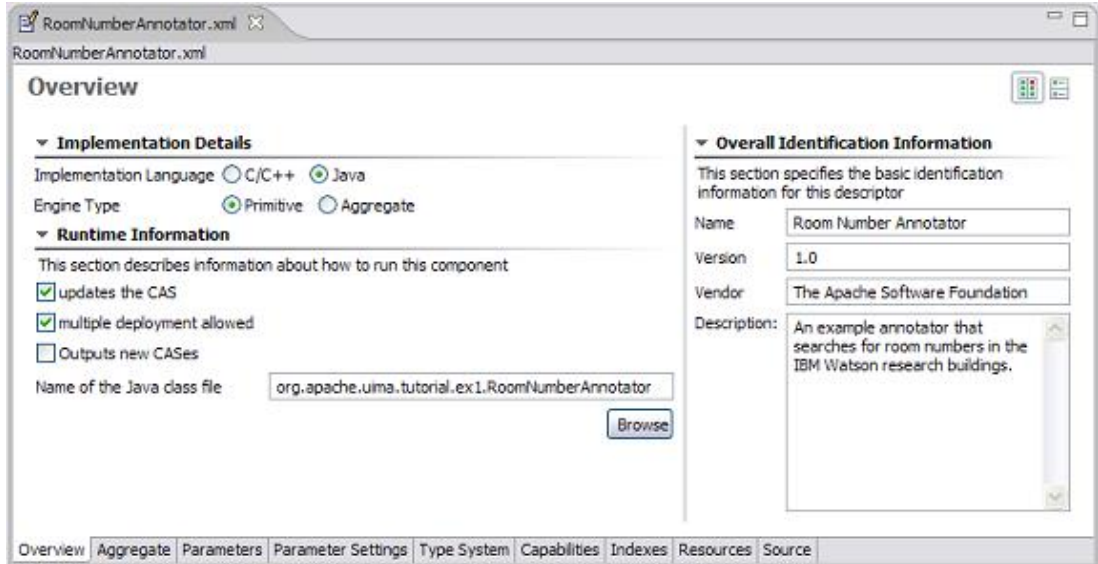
RoomNumberAnnotator.xml

RoomNumberAnnotator.xml

Overview

Implementation Details

Implementation Language C/C++ Java

Engine Type Primitive Aggregate

Runtime Information

This section describes information about how to run this component

updates the CAS

multiple deployment allowed

Outputs new CASes

Name of the Java class file org.apache.uima.tutorial.ex1.RoomNumberAnnotator

Browse

Overall Identification Information

This section specifies the basic identification information for this descriptor

Name Room Number Annotator

Version 1.0

Vendor The Apache Software Foundation

Description: An example annotator that searches for room numbers in the IBM Watson research buildings.

Overview | Aggregate | Parameters | Parameter Settings | Type System | Capabilities | Indexes | Resources | Source